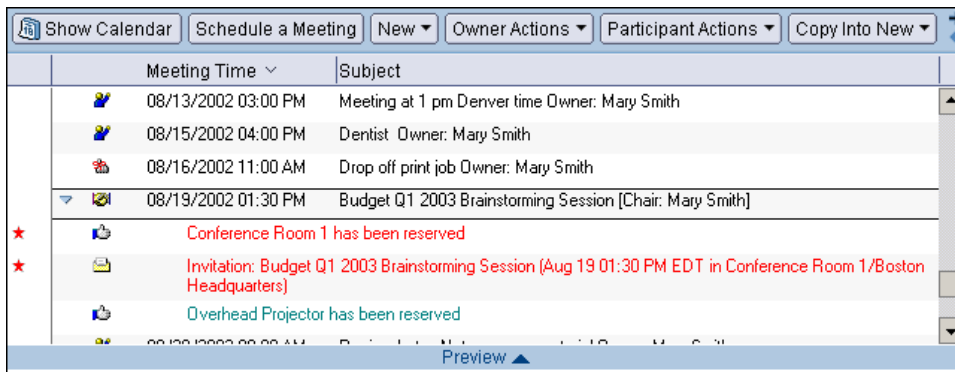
Show Calendar | Schedule a Meeting | New ▾ | Owner Actions ▾ | Participant Actions ▾ | Copy Into New ▾

| | | Meeting Time | Subject |
|---|---|---|---|
| | | 08/13/2002 03:00 PM | Meeting at 1 pm Denver time Owner: Mary Smith |
| | | 08/15/2002 04:00 PM | Dentist Owner: Mary Smith |
| | | 08/16/2002 11:00 AM | Drop off print job Owner: Mary Smith |
| | | 08/19/2002 01:30 PM | Budget Q1 2003 Brainstorming Session [Chair: Mary Smith] |
| ★ | | Conference Room 1 has been reserved | |
| ★ | | Invitation: Budget Q1 2003 Brainstorming Session (Aug 19 01:30 PM EDT in Conference Room 1/Boston Headquarters) | |
| | | Overhead Projector has been reserved | |
| | | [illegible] | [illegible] |

Preview